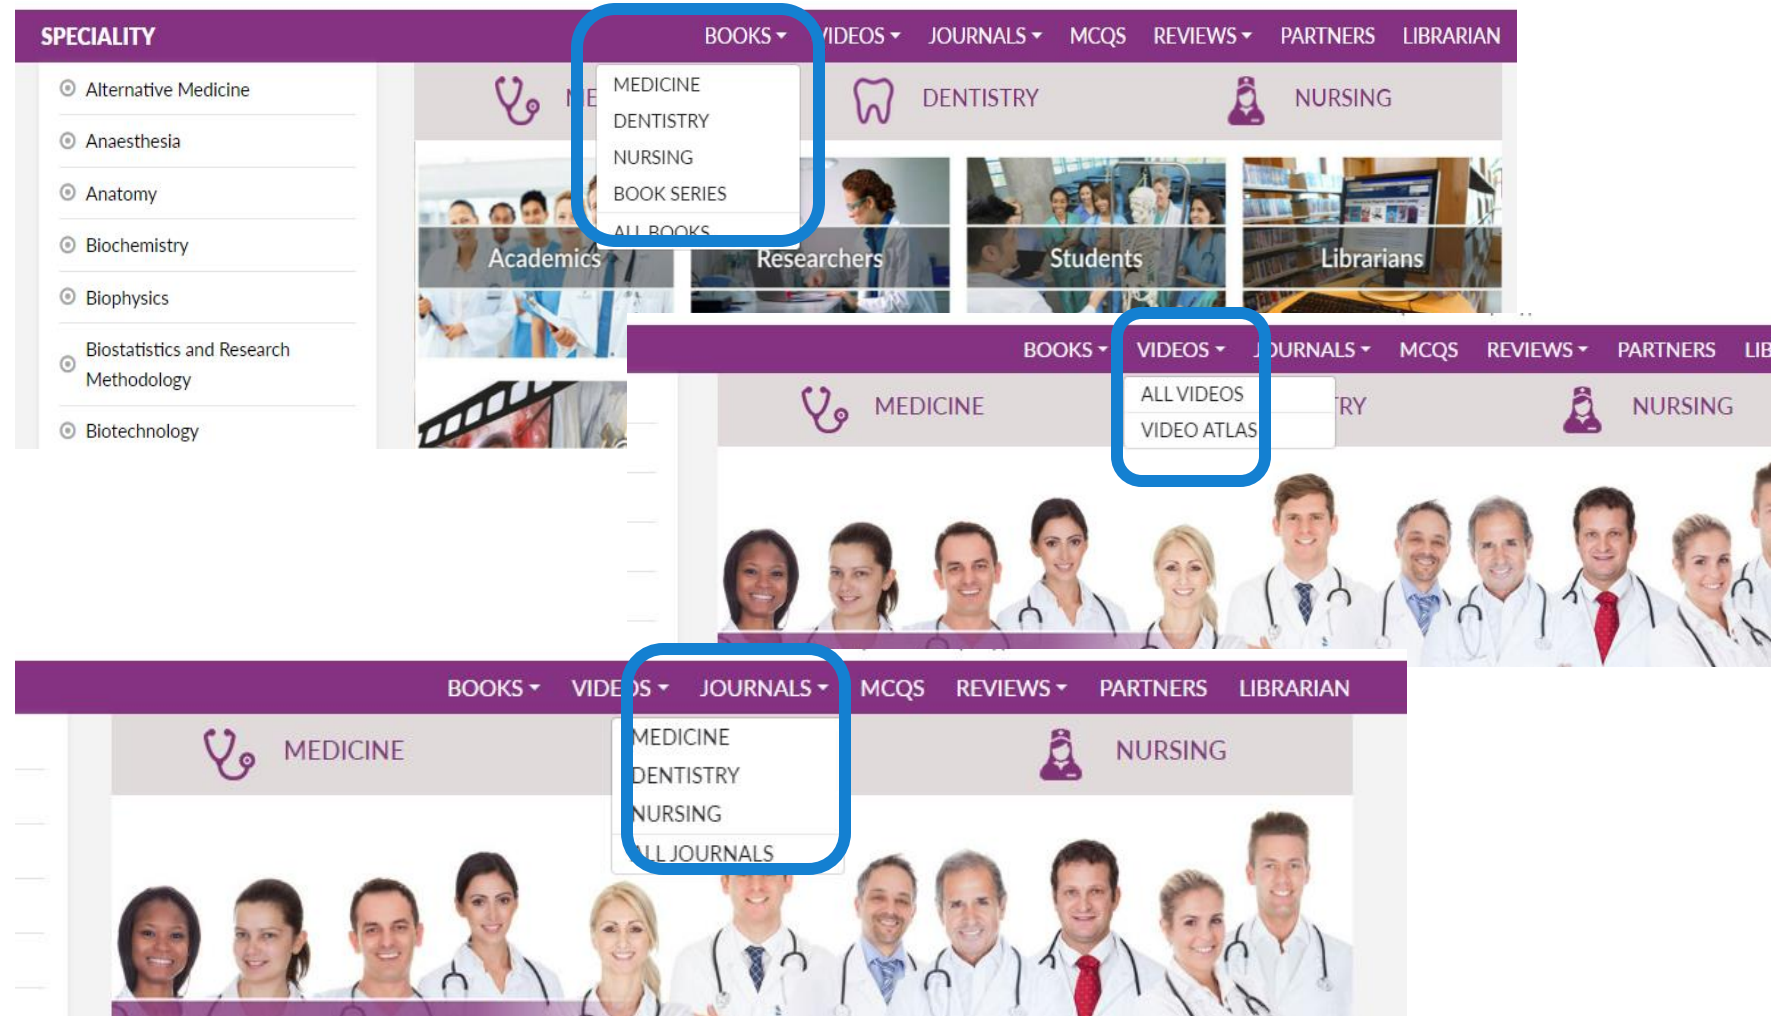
SPECIALITY

BOOKS ▾ VIDEOS ▾ JOURNALS ▾ MCQS REVIEWS ▾ PARTNERS LIBRARIAN

Alternative Medicine

Anaesthesia

Anatomy

Biochemistry

Biophysics

Biostatistics and Research Methodology

Biotechnology

MEDICINE
DENTISTRY
NURSING
BOOK SERIES
ALL BOOKS

DENTISTRY NURSING

Academics Researchers Students Librarians

BOOKS ▾ VIDEOS ▾ JOURNALS ▾ MCQS REVIEWS ▾ PARTNERS LIB

ALL VIDEOS
VIDEO ATLAS

MEDICINE NURSING

BOOKS ▾ VIDEOS ▾ JOURNALS ▾ MCQS REVIEWS ▾ PARTNERS LIBRARIAN

MEDICINE
DENTISTRY
NURSING
ALL JOURNALS

MEDICINE NURSING